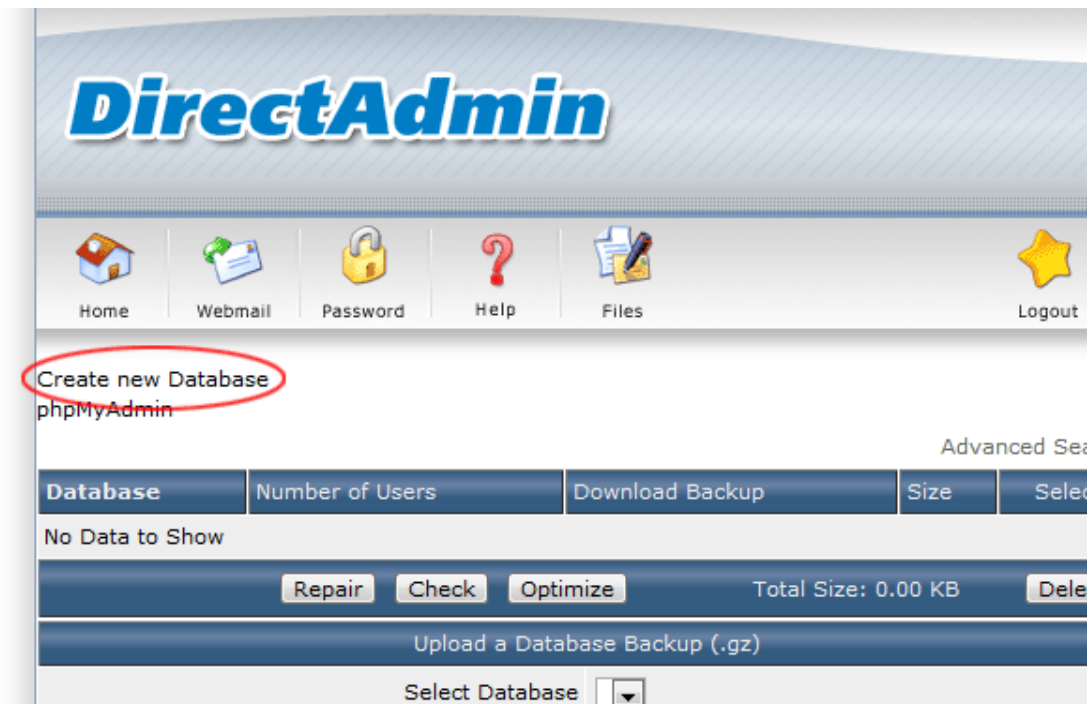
DirectAdmin

Home
Webmail
Password
Help
Files
Logout

Create new Database
phpMyAdmin

Advanced Sea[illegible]

| Database | Number of Users | Download Backup | Size | Selec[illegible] |
|---|---|---|---|---|
| No Data to Show | | | | |

Repair Check Optimize Total Size: 0.00 KB Dele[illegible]

Upload a Database Backup (.gz)

Select Database